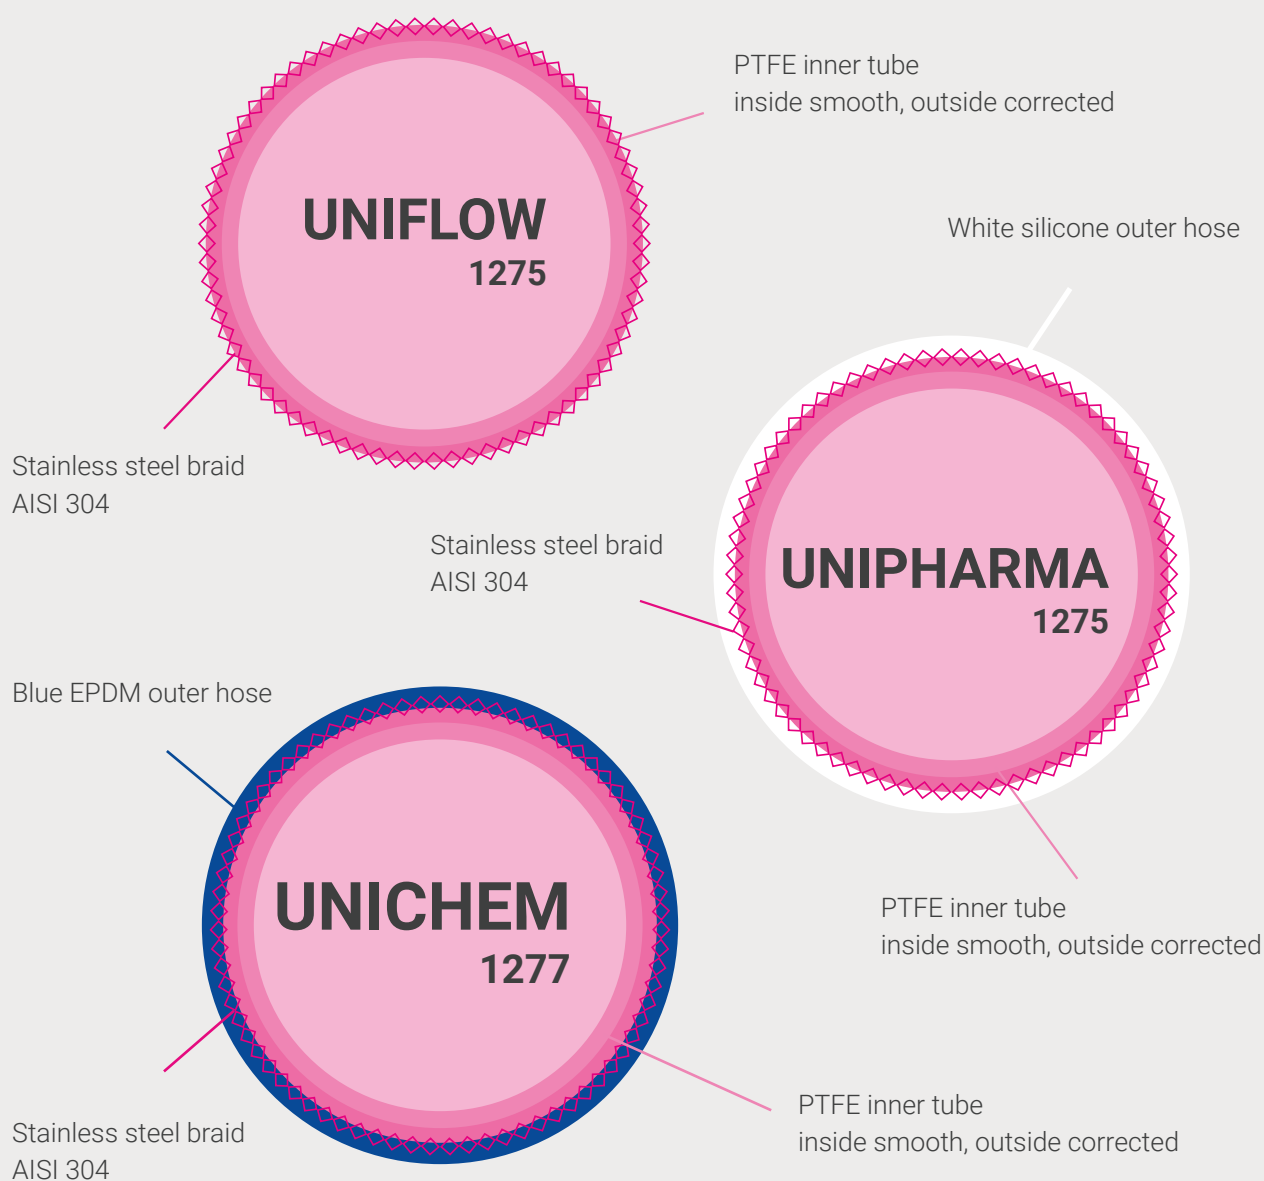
PTFE inner tube
inside smooth, outside corrected

UNIFLOW
1275

White silicone outer hose

Stainless steel braid
AISI 304

Stainless steel braid
AISI 304

UNIPHARMA
1275

Blue EPDM outer hose

UNICHEM
1277

PTFE inner tube
inside smooth, outside corrected

PTFE inner tube
inside smooth, outside corrected

Stainless steel braid
AISI 304